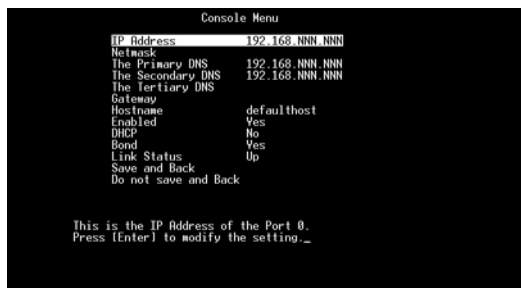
Console Menu

| | |
|---|---|
| IP Address | 192.168.NNN.NNN |
| Netmask | |
| The Primary DNS | 192.168.NNN.NNN |
| The Secondary DNS | 192.168.NNN.NNN |
| The Tertiary DNS | |
| Gateway | |
| Hostname | defaulthost |
| Enabled | Yes |
| DHCP | No |
| Bond | Yes |
| Link Status | Up |
| Save and Back | |
| Do not save and Back | |

This is the IP Address of the Port 0.
Press [Enter] to modify the setting._